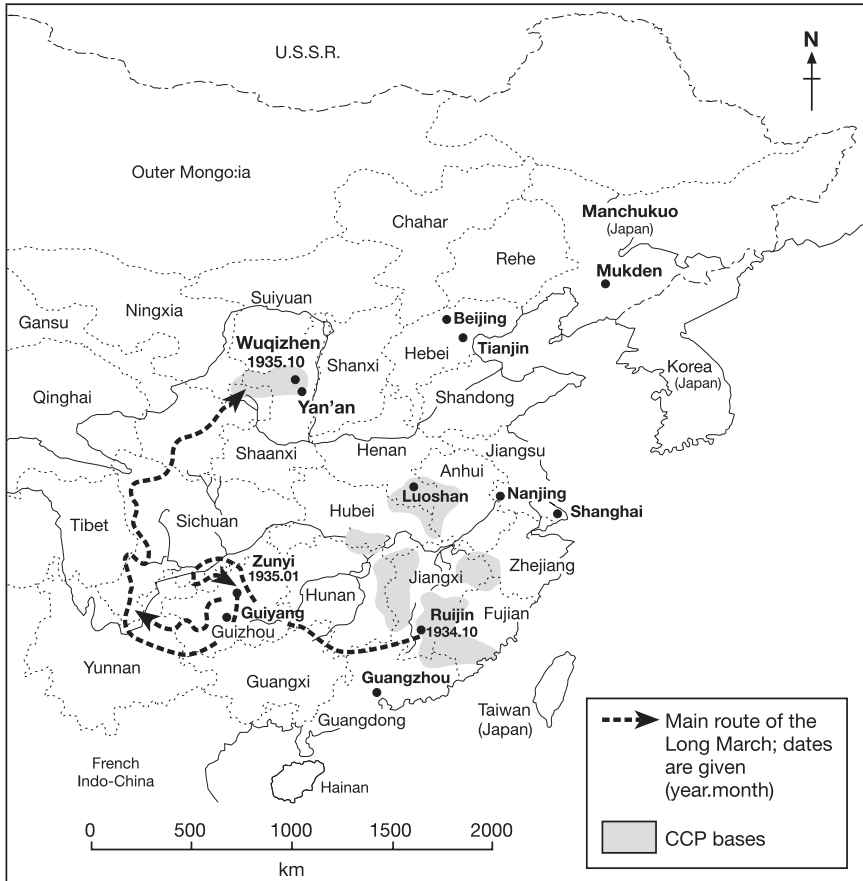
U.S.S.R.

N

Outer Mongo:ia

Chahar

Manchukuo
(Japan)

Rehe

Mukden

Suiyuan

Ningxia

Gansu

Beijing

Wuqizhen
1935.10

Tianjin

Shanxi

Hebei

Korea
(Japan)

Yan'an

Qinghai

Shandong

Jiangsu

Shaanxi

Henan

Anhui

Tibet

Luoshan

Nanjing

Sichuan

Hubei

Shanghai

Zunyi
1935.01

Zhejiang

Jiangxi

Hunan

Guiyang

Ruijin
1934.10

Fujian

Guizhou

Yunnan

Guangxi

Guangzhou

Taiwan
(Japan)

Guangdong

French
Indo-China

Hainan

Main route of the Long March; dates are given (year.month)

CCP bases

0 500 1000 1500 2000

km